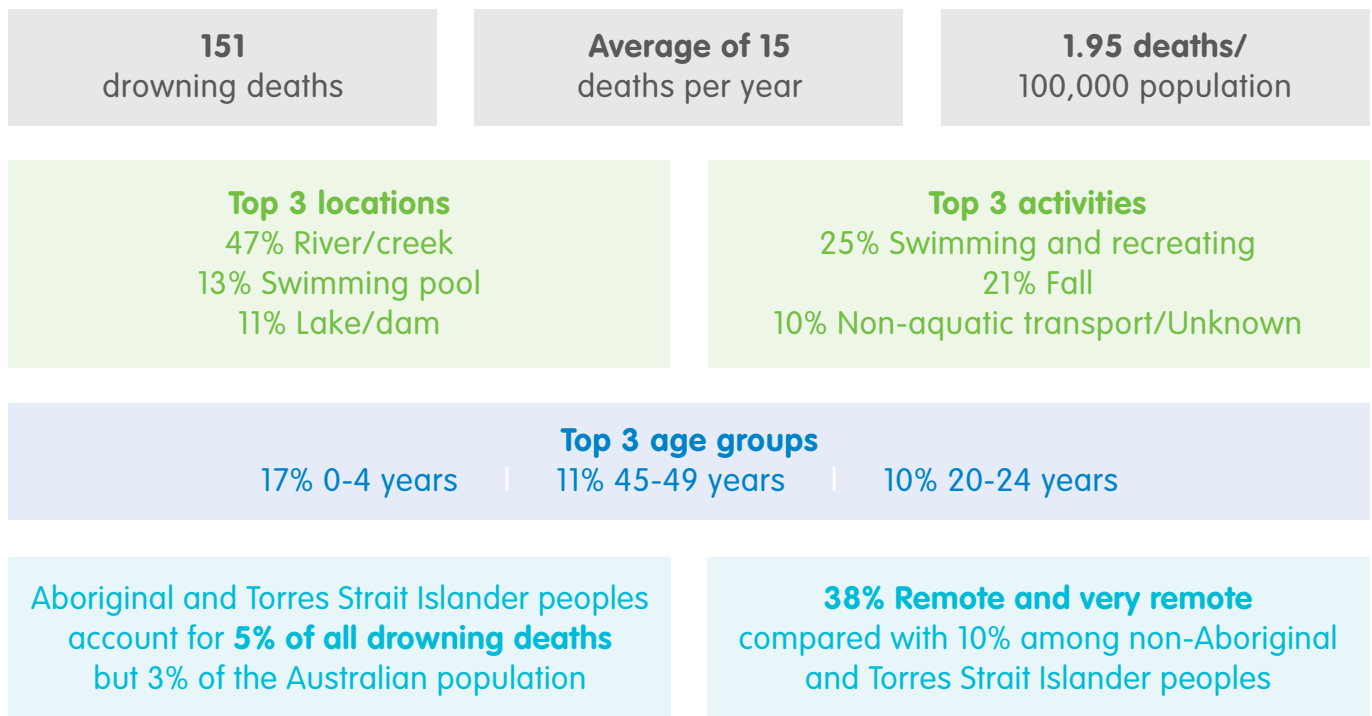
151
drowning deaths

Average of 15
deaths per year

1.95 deaths/
100,000 population

Top 3 locations
47% River/creek
13% Swimming pool
11% Lake/dam

Top 3 activities
25% Swimming and recreating
21% Fall
10% Non-aquatic transport/Unknown

Top 3 age groups
17% 0-4 years | 11% 45-49 years | 10% 20-24 years

Aboriginal and Torres Strait Islander peoples account for 5% of all drowning deaths but 3% of the Australian population

38% Remote and very remote
compared with 10% among non-Aboriginal and Torres Strait Islander peoples